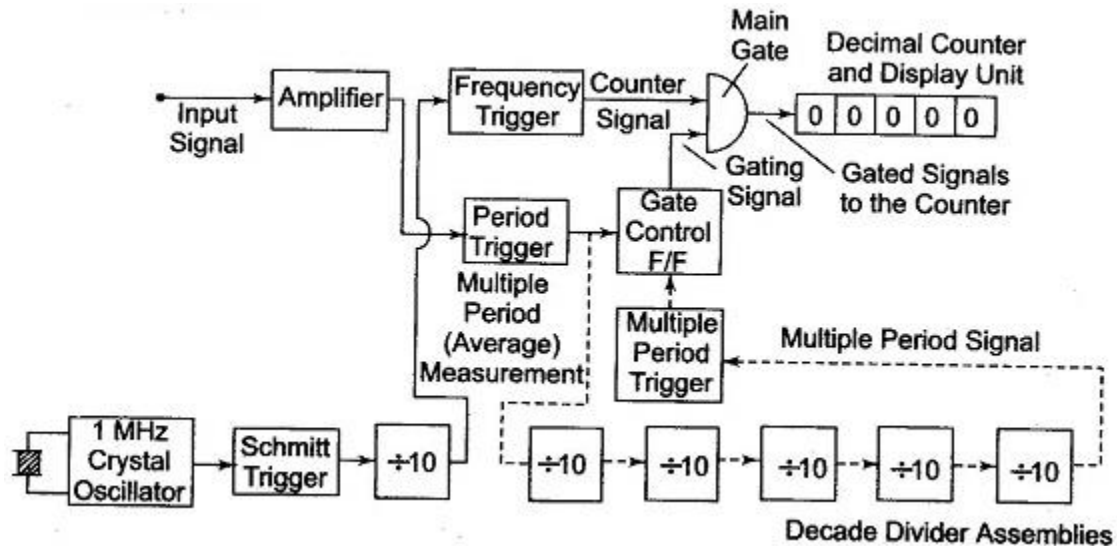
Main Gate

Decimal Counter and Display Unit

Input Signal

Amplifier

Frequency Trigger

Counter Signal

0 0 0 0 0

Gating Signal

Gated Signals to the Counter

Period Trigger

Gate Control F/F

Multiple Period (Average) Measurement

Multiple Period Trigger

Multiple Period Signal

1 MHz Crystal Oscillator

Schmitt Trigger

$\div 10$

$\div 10$

$\div 10$

$\div 10$

$\div 10$

$\div 10$

Decade Divider Assemblies